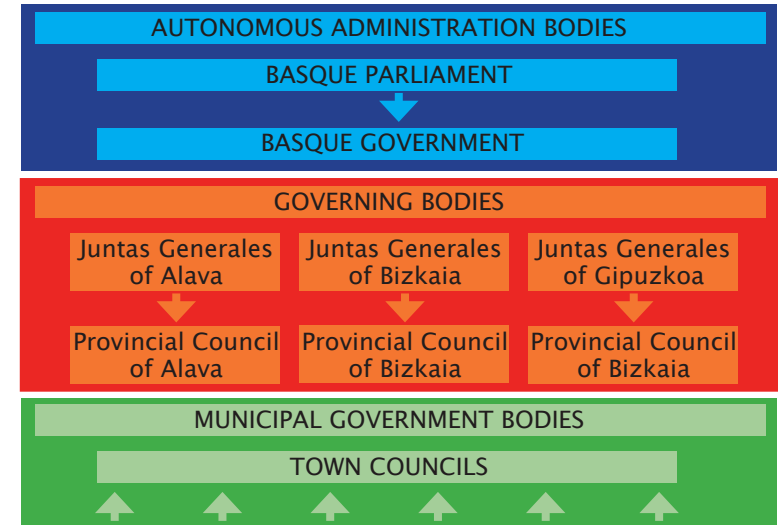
AUTONOMOUS ADMINISTRATION BODIES

BASQUE PARLIAMENT

BASQUE GOVERNMENT

GOVERNING BODIES

Juntas Generales of Alava

Juntas Generales of Bizkaia

Juntas Generales of Gipuzkoa

Provincial Council of Alava

Provincial Council of Bizkaia

Provincial Council of Bizkaia

MUNICIPAL GOVERNMENT BODIES

TOWN COUNCILS